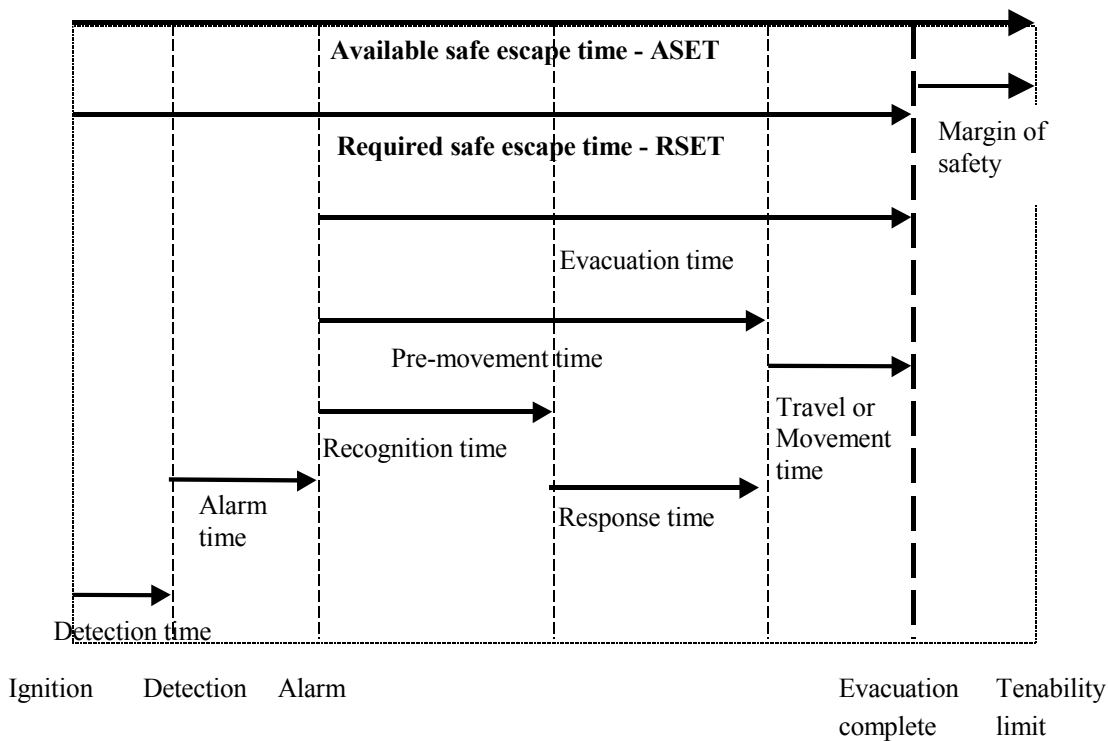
Available safe escape time - ASET

Margin of safety

Required safe escape time - RSET

Evacuation time

Pre-movement time

Travel or Movement time

Recognition time

Alarm time

Response time

Detection time

Ignition Detection Alarm Evacuation complete Tenability limit